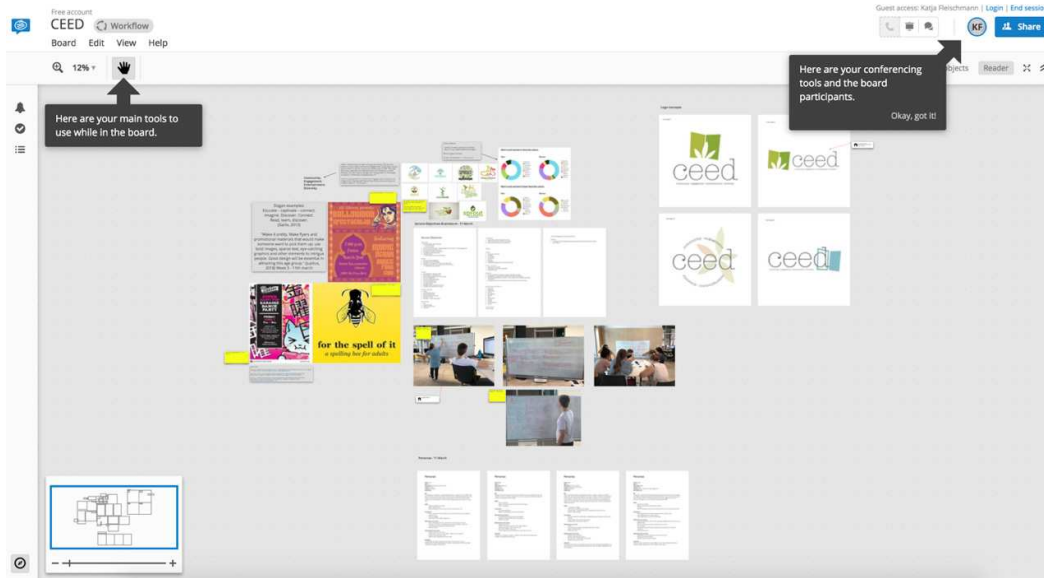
Free account

CEED Workflow

Board Edit View Help

12%

Guest access: Katja Fleischmann | Login | End sessio

KF

Share

Here are your main tools to use while in the board.

Here are your conferencing tools and the board participants.

Okay, got it!

Objects Reader

for the spell of it

a spelling bee for adults

ceed

ceed

ceed

ceed